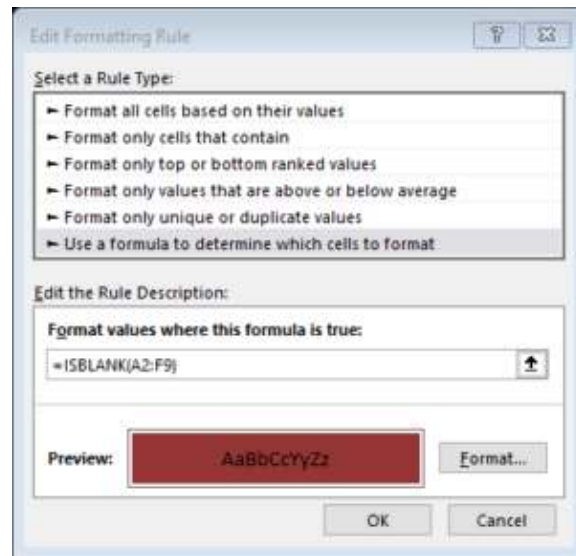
Edit Formatting Rule

?

Select a Rule Type:

► Format all cells based on their values
► Format only cells that contain
► Format only top or bottom ranked values
► Format only values that are above or below average
► Format only unique or duplicate values
► Use a formula to determine which cells to format

Edit the Rule Description:

Format values where this formula is true:

=ISBLANK(A2:F9)

Preview: AaBbCcYyZz

Format...

OK

Cancel